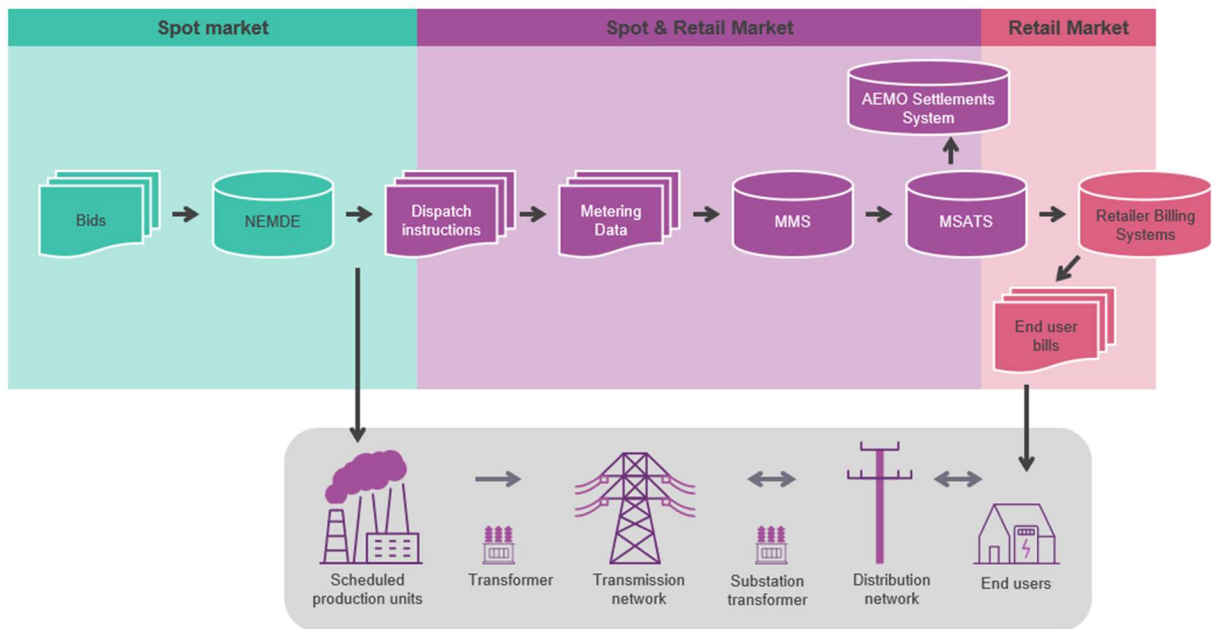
Spot market

Spot & Retail Market

Retail Market

AEMO Settlements System

Bids

NEMDE

Dispatch instructions

Metering Data

MMS

MSATS

Retailer Billing Systems

End user bills

Scheduled production units

Transformer

Transmission network

Substation transformer

Distribution network

End users